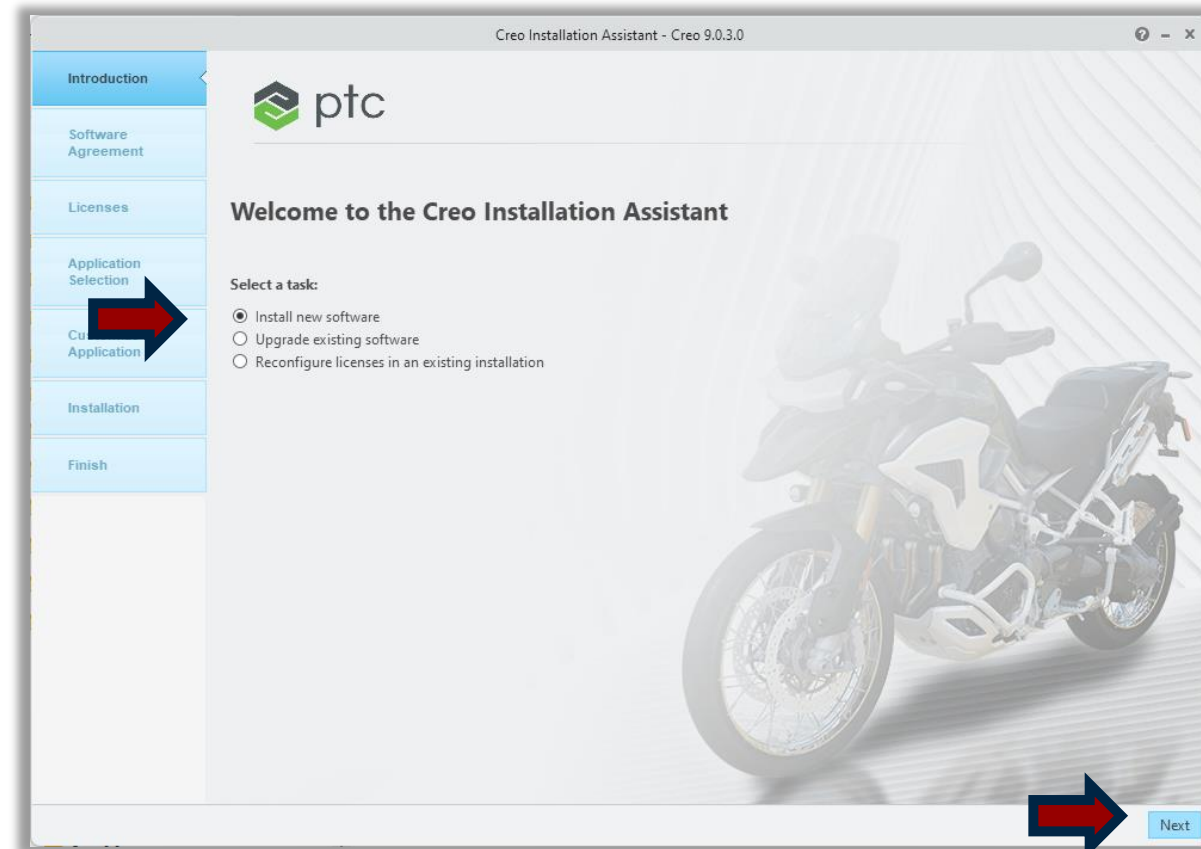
Creo Installation Assistant - Creo 9.0.3.0

Introduction

Software Agreement

Licenses

Application Selection

Cu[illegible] Application

Installation

Finish

ptc

Welcome to the Creo Installation Assistant

Select a task:

Install new software

Upgrade existing software

Reconfigure licenses in an existing installation

Next